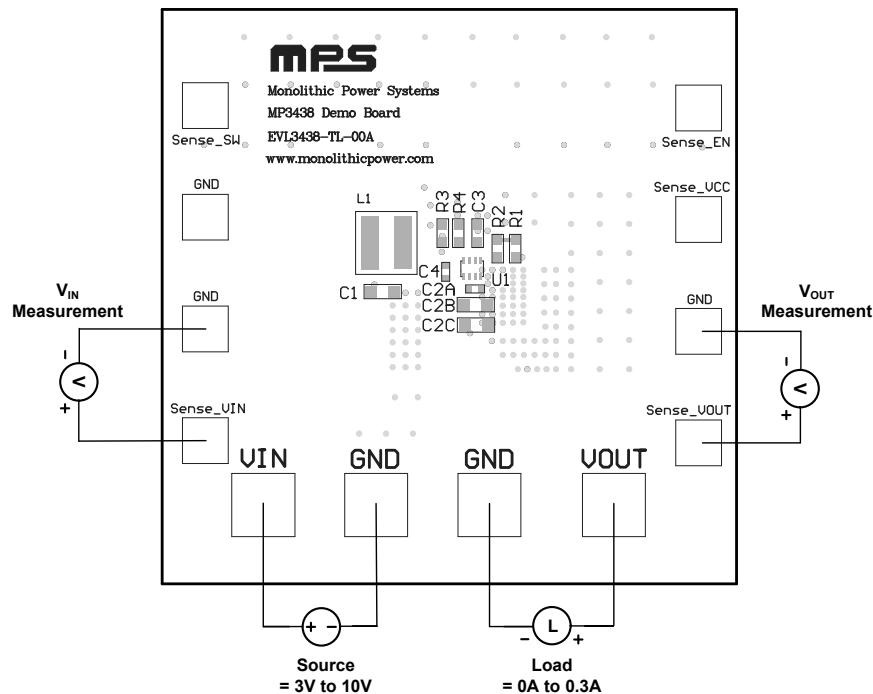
MPS
Monolithic Power Systems
MP3438 Demo Board
EVL3438-TL-00A
www.monolithicpower.com

Sense_SW
Sense_EN
GND
Sense_VCC
L1
R3 R4 C3 R2 R1
C4
U1
C2A
C1
C2B
C2C
GND
GND

$V_{IN}$ Measurement
-
<
+

$V_{OUT}$ Measurement
-
<
+

Sense_VIN
Sense_VOUT

VIN
GND
GND
VOUT

+ -
Source = 3V to 10V

- L +
Load = 0A to 0.3A